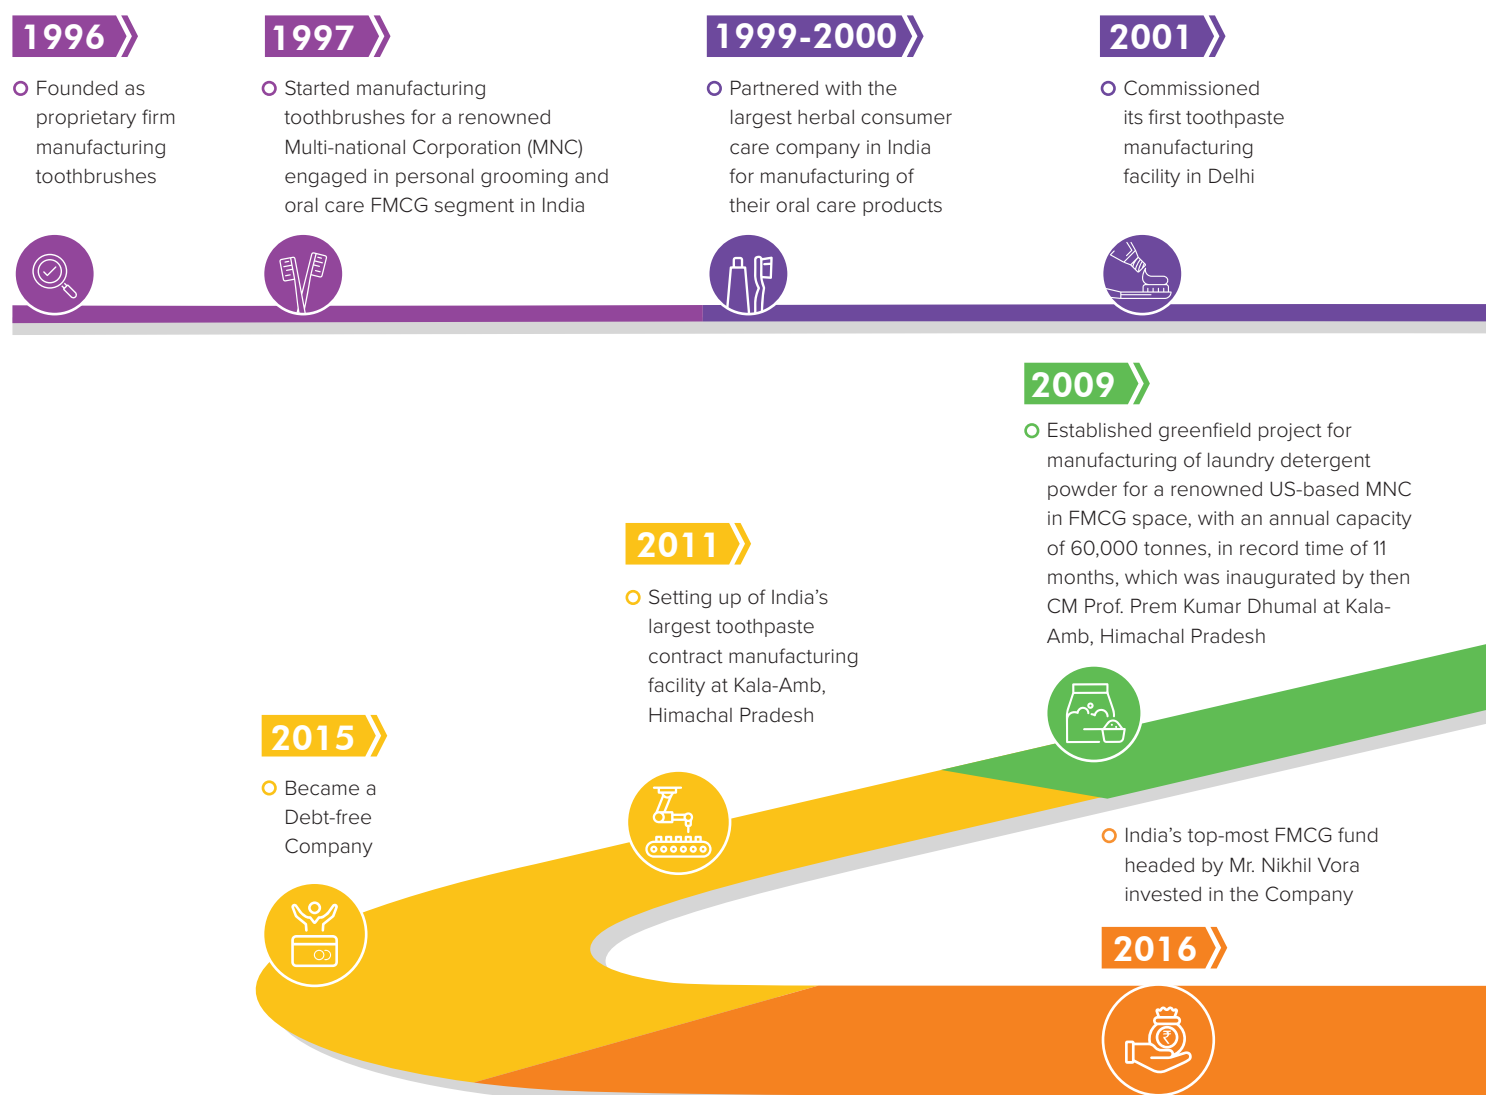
1996

Founded as proprietary firm manufacturing toothbrushes

1997

Started manufacturing toothbrushes for a renowned Multi-national Corporation (MNC) engaged in personal grooming and oral care FMCG segment in India

1999-2000

Partnered with the largest herbal consumer care company in India for manufacturing of their oral care products

2001

Commissioned its first toothpaste manufacturing facility in Delhi

2009

Established greenfield project for manufacturing of laundry detergent powder for a renowned US-based MNC in FMCG space, with an annual capacity of 60,000 tonnes, in record time of 11 months, which was inaugurated by then CM Prof. Prem Kumar Dhumal at Kala-Amb, Himachal Pradesh

2011

Setting up of India's largest toothpaste contract manufacturing facility at Kala-Amb, Himachal Pradesh

2015

Became a Debt-free Company

India's top-most FMCG fund headed by Mr. Nikhil Vora invested in the Company

2016